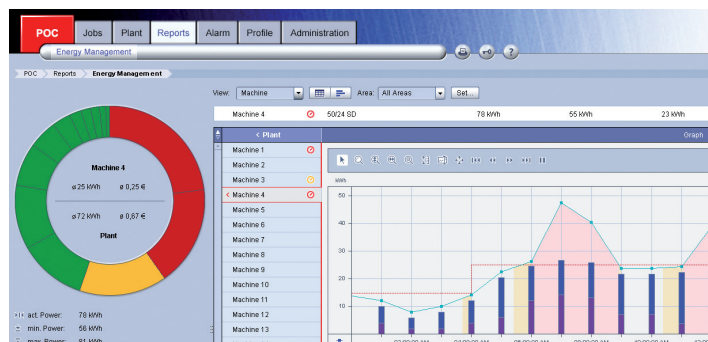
POC Jobs Plant Reports Alarm Profile Administration

Energy Management

POC > Reports > Energy Management

View: Machine Area: All Areas Set...

Machine 4 50/24 SD 78 kWh 55 kWh 23 kWh

Machine 4

ø 25 kWh ø 0,25 €

ø 72 kWh ø 0,87 €

Plant

act. Power: 78 kWh
min. Power: 56 kWh
max. Power: 81 kWh

< Plant

Graph

Machine 1
Machine 2
Machine 3
Machine 4
Machine 5
Machine 6
Machine 7
Machine 8
Machine 9
Machine 10
Machine 11
Machine 12
Machine 13

kWh

50
40
30
20
10
0